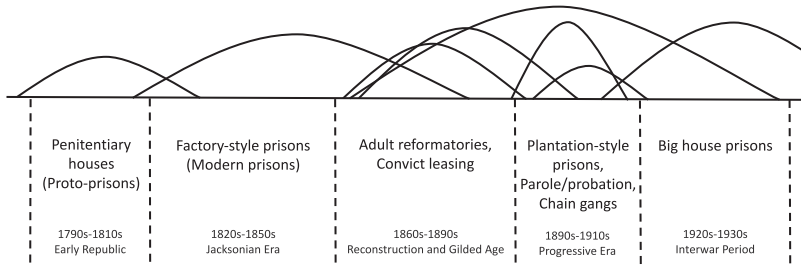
Penitentiary houses (Proto-prisons)

1790s-1810s
Early Republic

Factory-style prisons (Modern prisons)

1820s-1850s
Jacksonian Era

Adult reformatories, Convict leasing

1860s-1890s
Reconstruction and Gilded Age

Plantation-style prisons, Parole/probation, Chain gangs

1890s-1910s
Progressive Era

Big house prisons

1920s-1930s
Interwar Period